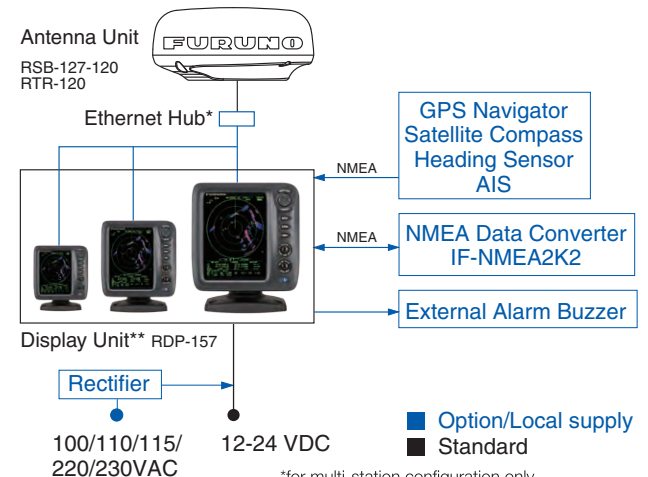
Antenna Unit
RSB-127-120
RTR-120

FURUNO

Ethernet Hub*

GPS Navigator
Satellite Compass
Heading Sensor
AIS

NMEA

NMEA

NMEA Data Converter
IF-NMEA2K2

External Alarm Buzzer

Display Unit** RDP-157

Rectifier

100/110/115/
220/230VAC

12-24 VDC

Option/Local supply
Standard

*for multi-station configuration only